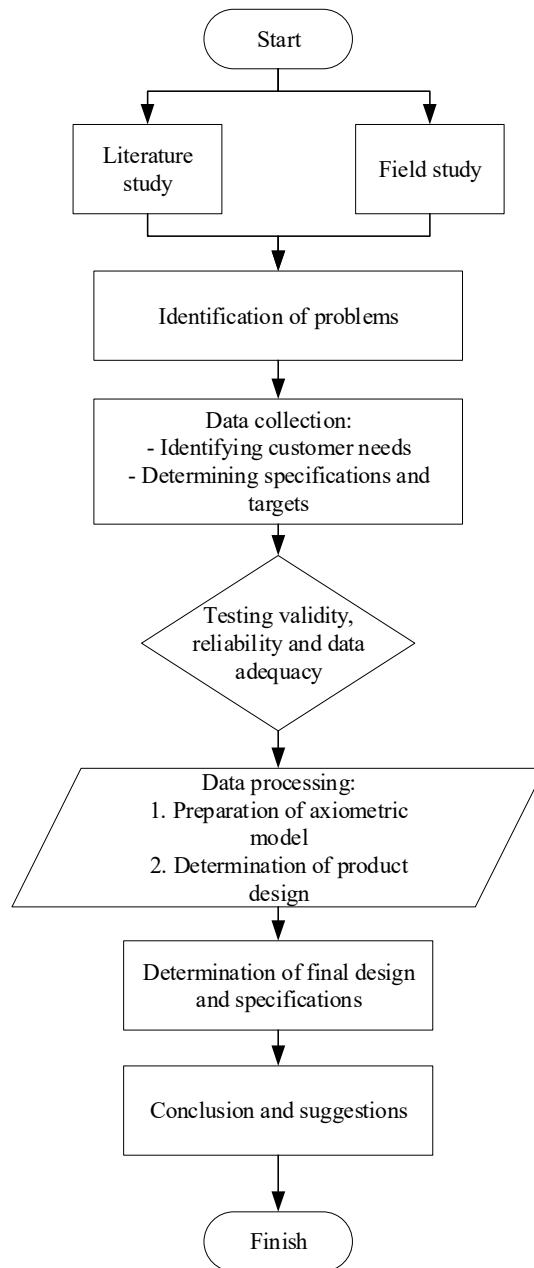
Start

Literature study

Field study

Identification of problems

Data collection:
- Identifying customer needs
- Determining specifications and targets

Testing validity, reliability and data adequacy

Data processing:
1. Preparation of axiometric model
2. Determination of product design

Determination of final design and specifications

Conclusion and suggestions

Finish